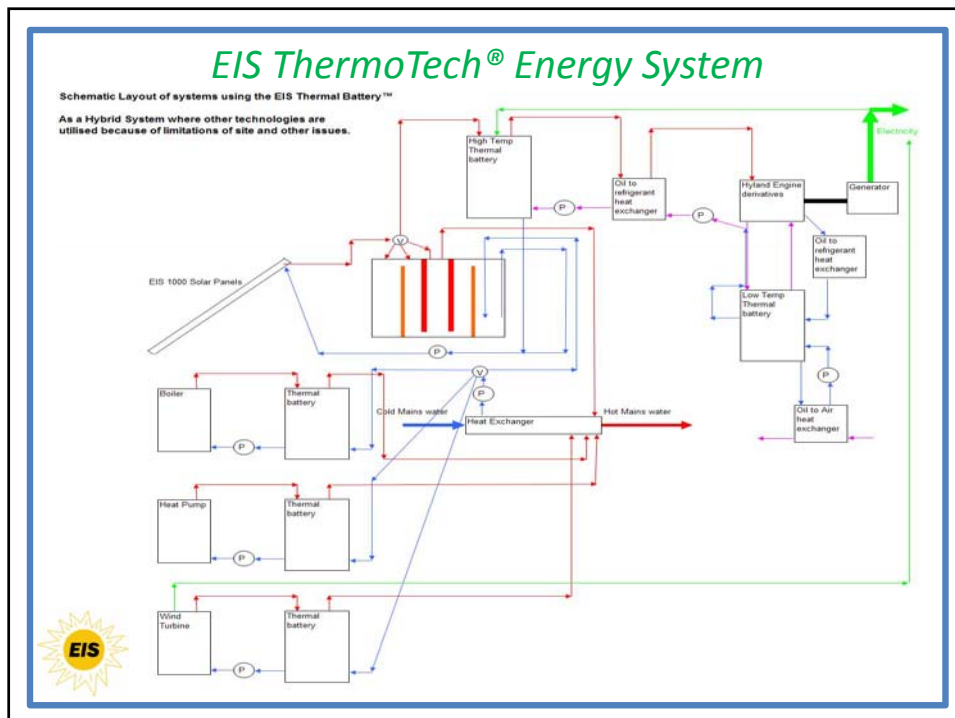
EIS ThermoTech® Energy System

Schematic Layout of systems using the EIS Thermal Battery™

As a Hybrid System where other technologies are utilised because of limitations of site and other issues.

High Temp Thermal battery

Oil to refrigerant heat exchanger

Hyland Engine derivatives

Generator

Electricity

P

P

V

Oil to refrigerant heat exchanger

EIS 1000 Solar Panels

Low Temp Thermal battery

P

Boiler

Thermal battery

V

P

Cold Mains water

Heat Exchanger

Hot Mains water

P

Oil to Air heat exchanger

P

Heat Pump

Thermal battery

P

Wind Turbine

Thermal battery

P

EIS